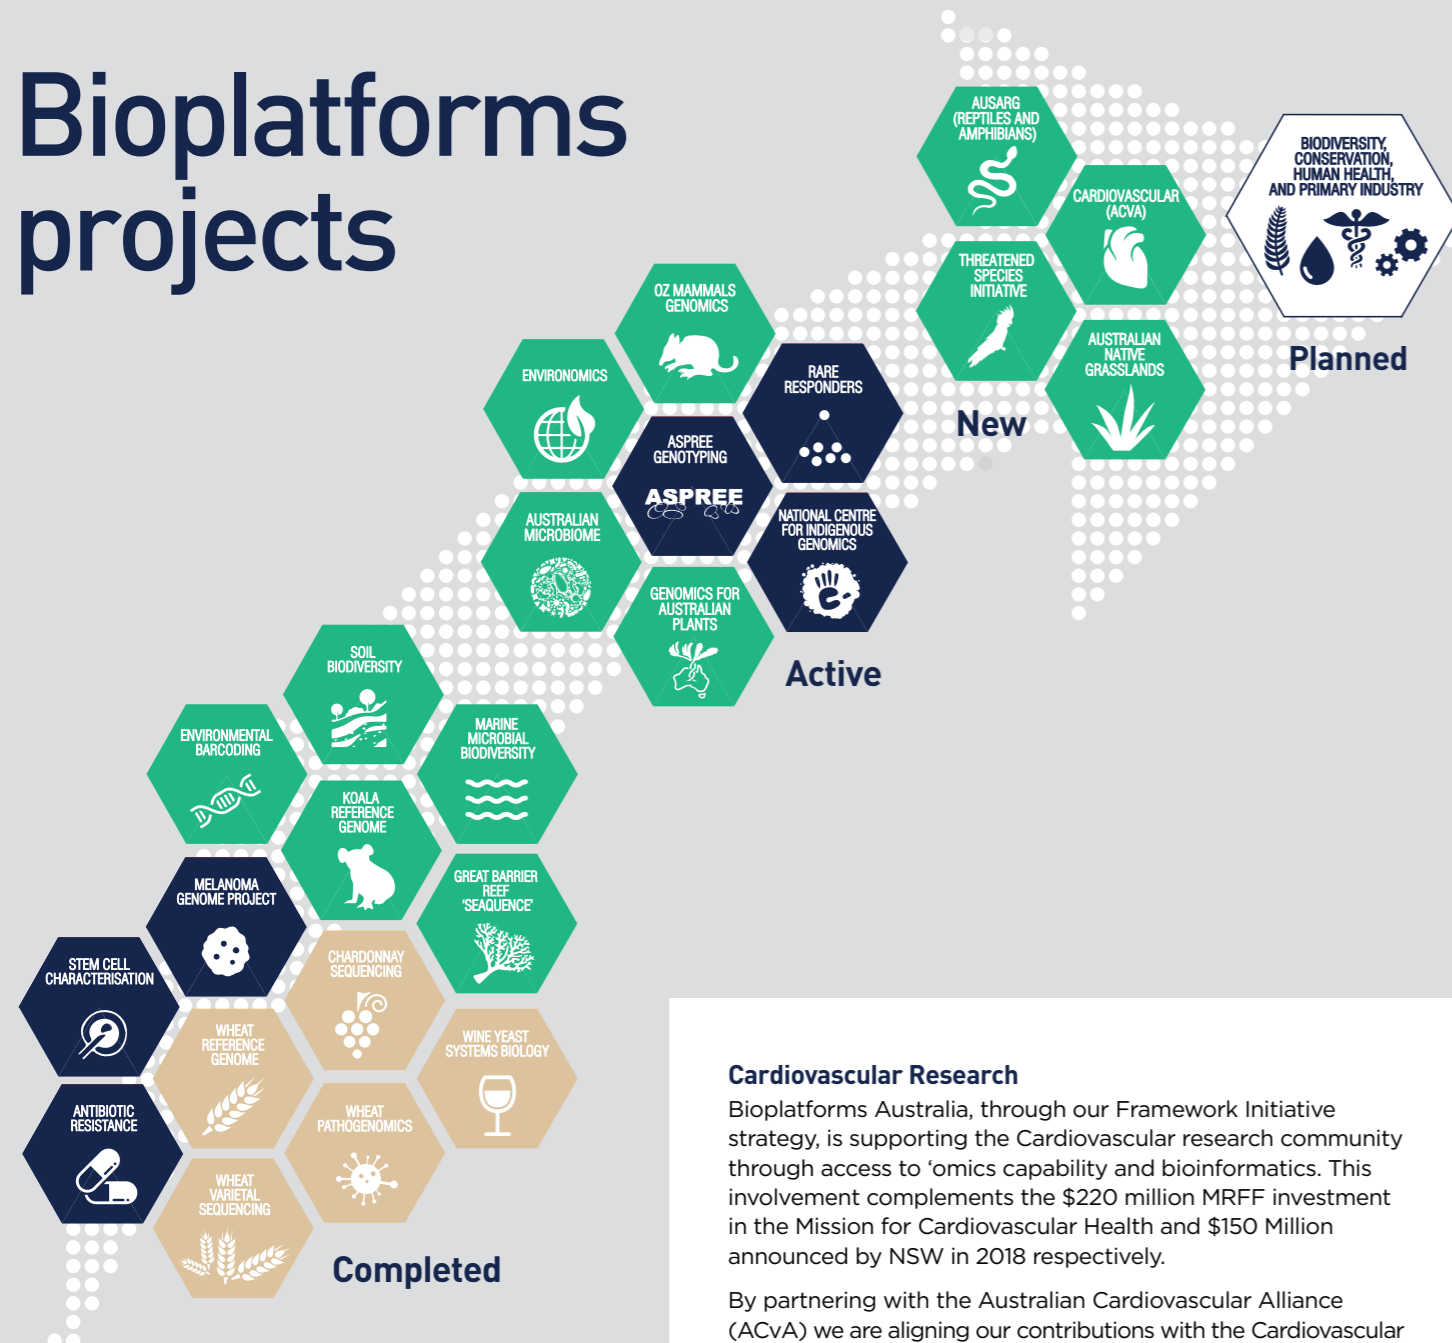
Bioplatforms projects

AUSARG (REPTILES AND AMPHIBIANS)

CARDIOVASCULAR (ACVA)

BIODIVERSITY, CONSERVATION, HUMAN HEALTH, AND PRIMARY INDUSTRY

THREATENED SPECIES INITIATIVE

AUSTRALIAN NATIVE GRASSLANDS

Planned

New

OZ MAMMALS GENOMICS

ENVIRONOMICS

RARE RESPONDERS

ASPREE GENOTYPING

ASPREE

AUSTRALIAN MICROBIOME

NATIONAL CENTRE FOR INDIGENOUS GENOMICS

GENOMICS FOR AUSTRALIAN PLANTS

Active

SOIL BIODIVERSITY

ENVIRONMENTAL BARCODING

MARINE MICROBIAL BIODIVERSITY

KOALA REFERENCE GENOME

MELANOMA GENOME PROJECT

GREAT BARRIER REEF 'SEAQUENCE'

STEM CELL CHARACTERISATION

CHARDONNAY SEQUENCING

WHEAT REFERENCE GENOME

WINE YEAST SYSTEMS BIOLOGY

ANTIBIOTIC RESISTANCE

WHEAT PATHOGENOMICS

WHEAT VARIETAL SEQUENCING

Completed

Cardiovascular Research
Bioplatforms Australia, through our Framework Initiative strategy, is supporting the Cardiovascular research community through access to 'omics capability and bioinformatics. This involvement complements the $220 million MRFF investment in the Mission for Cardiovascular Health and $150 Million announced by NSW in 2018 respectively.

By partnering with the Australian Cardiovascular Alliance (ACvA) we are aligning our contributions with the Cardiovascular